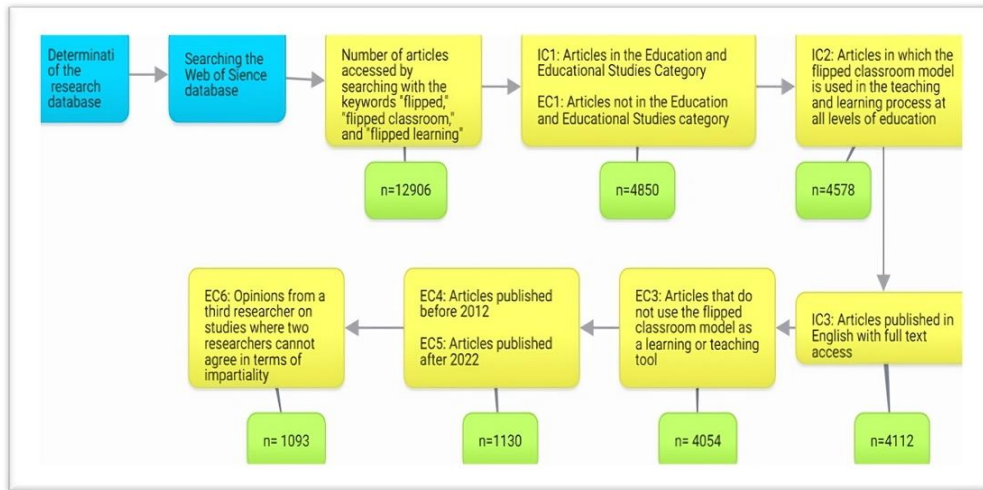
Determinati of the research database

Searching the Web of Sience database

Number of articles accessed by searching with the keywords "flipped," "flipped classroom," and "flipped learning"

n=12906

IC1: Articles in the Education and Educational Studies Category

EC1: Articles not in the Education and Educational Studies category

n=4850

IC2: Articles in which the flipped classroom model is used in the teaching and learning process at all levels of education

n=4578

IC3: Articles published in English with full text access

n=4112

EC3: Articles that do not use the flipped classroom model as a learning or teaching tool

n= 4054

EC4: Articles published before 2012

EC5: Articles published after 2022

n=1130

EC6: Opinions from a third researcher on studies where two researchers cannot agree in terms of impartiality

n= 1093